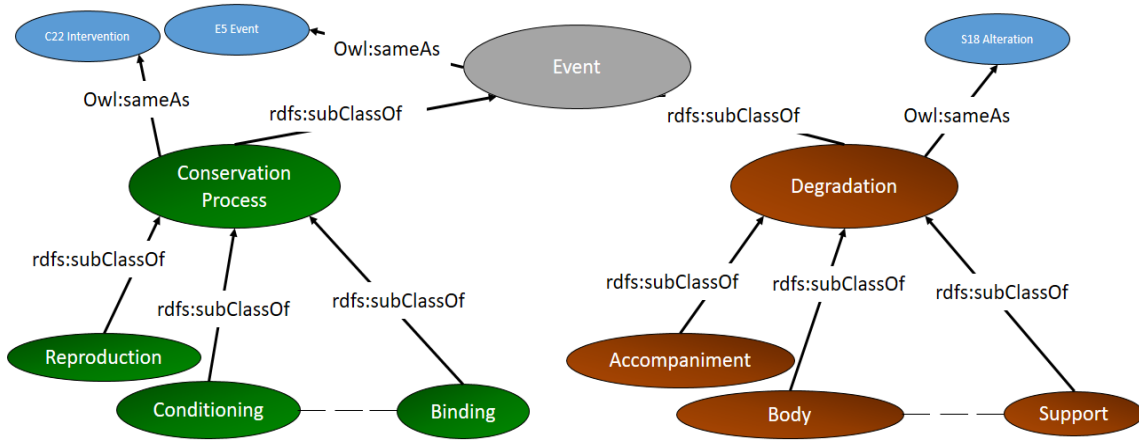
C22 Intervention

E5 Event

Owl:sameAs

Event

S18 Alteration

Owl:sameAs

rdfs:subClassOf

rdfs:subClassOf

Owl:sameAs

Conservation Process

Degradation

rdfs:subClassOf

rdfs:subClassOf

rdfs:subClassOf

rdfs:subClassOf

rdfs:subClassOf

rdfs:subClassOf

Reproduction

Conditioning

Binding

Accompaniment

Body

Support